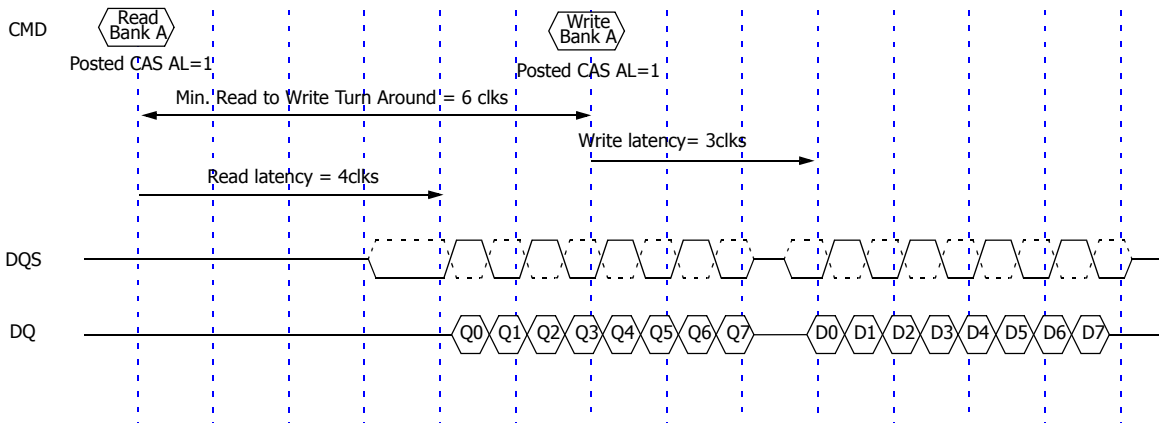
CMD

Read Bank A

Posted CAS AL=1

Write Bank A

Posted CAS AL=1

Min. Read to Write Turn Around = 6 clks

Write latency= 3clks

Read latency = 4clks

DQS

DQ

Q0 Q1 Q2 Q3 Q4 Q5 Q6 Q7

D0 D1 D2 D3 D4 D5 D6 D7